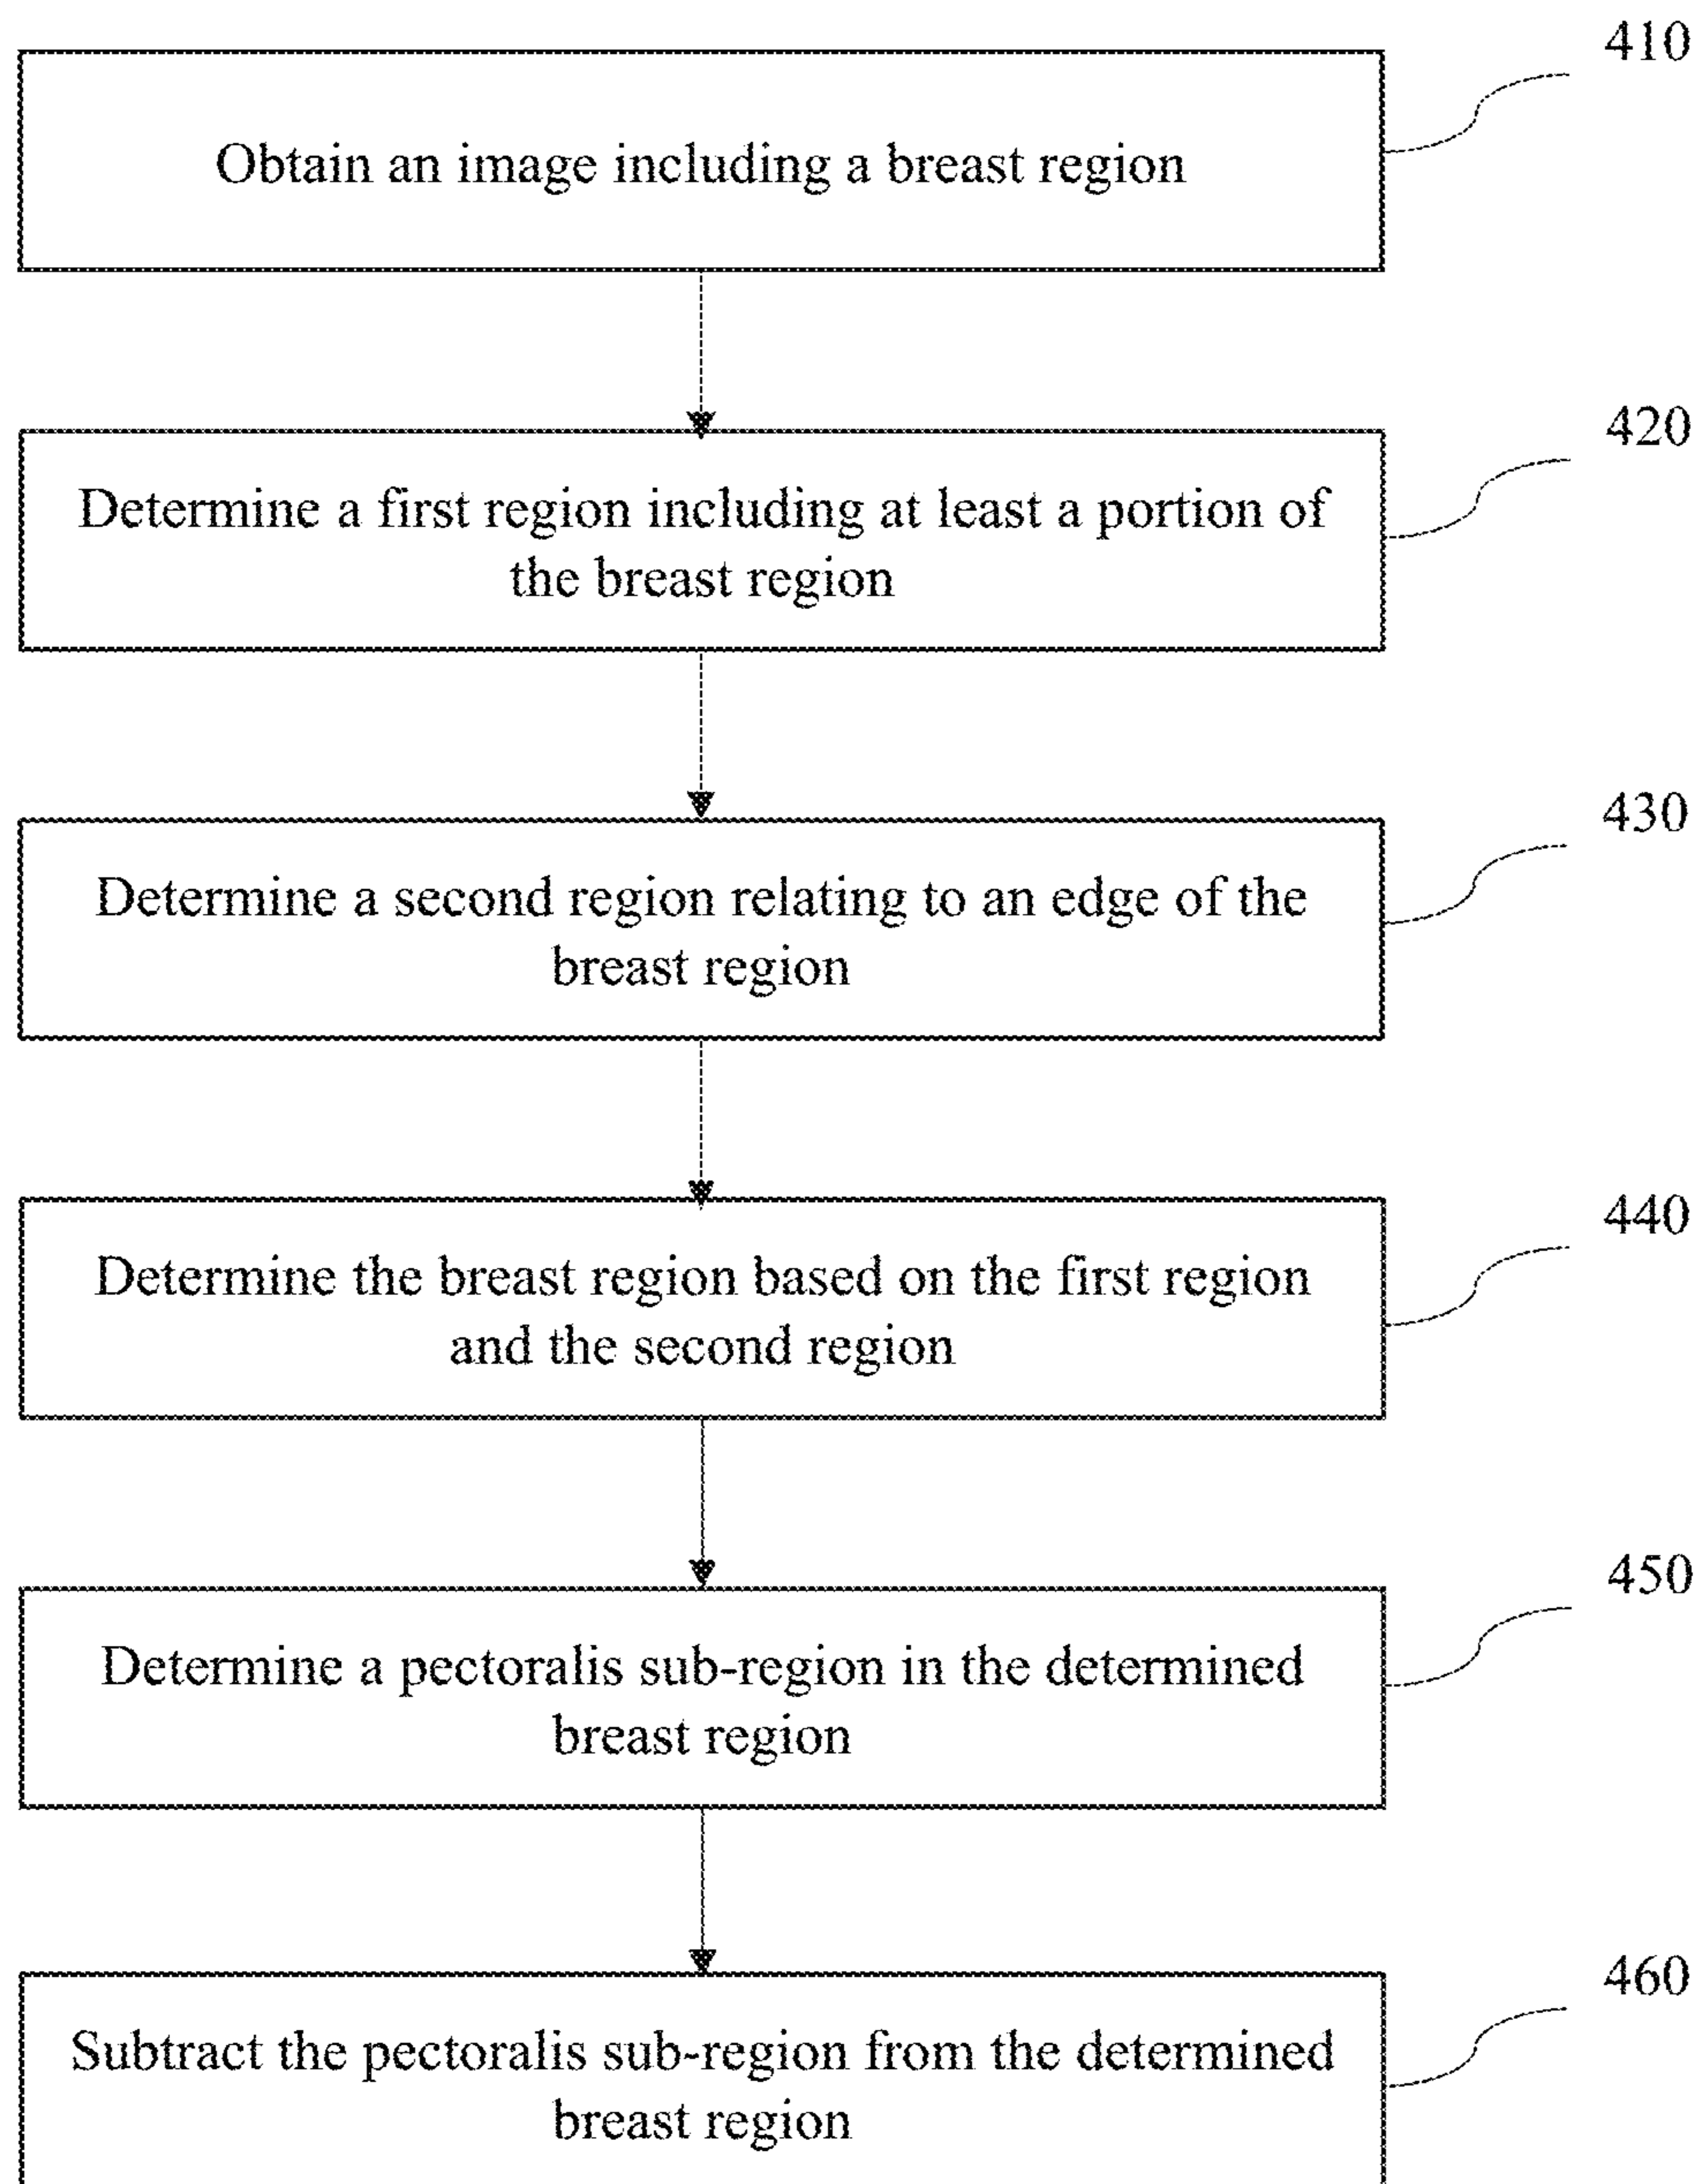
410

Obtain an image including a breast region

420

Determine a first region including at least a portion of the breast region

430

Determine a second region relating to an edge of the breast region

440

Determine the breast region based on the first region and the second region

450

Determine a pectoralis sub-region in the determined breast region

460

Subtract the pectoralis sub-region from the determined breast region